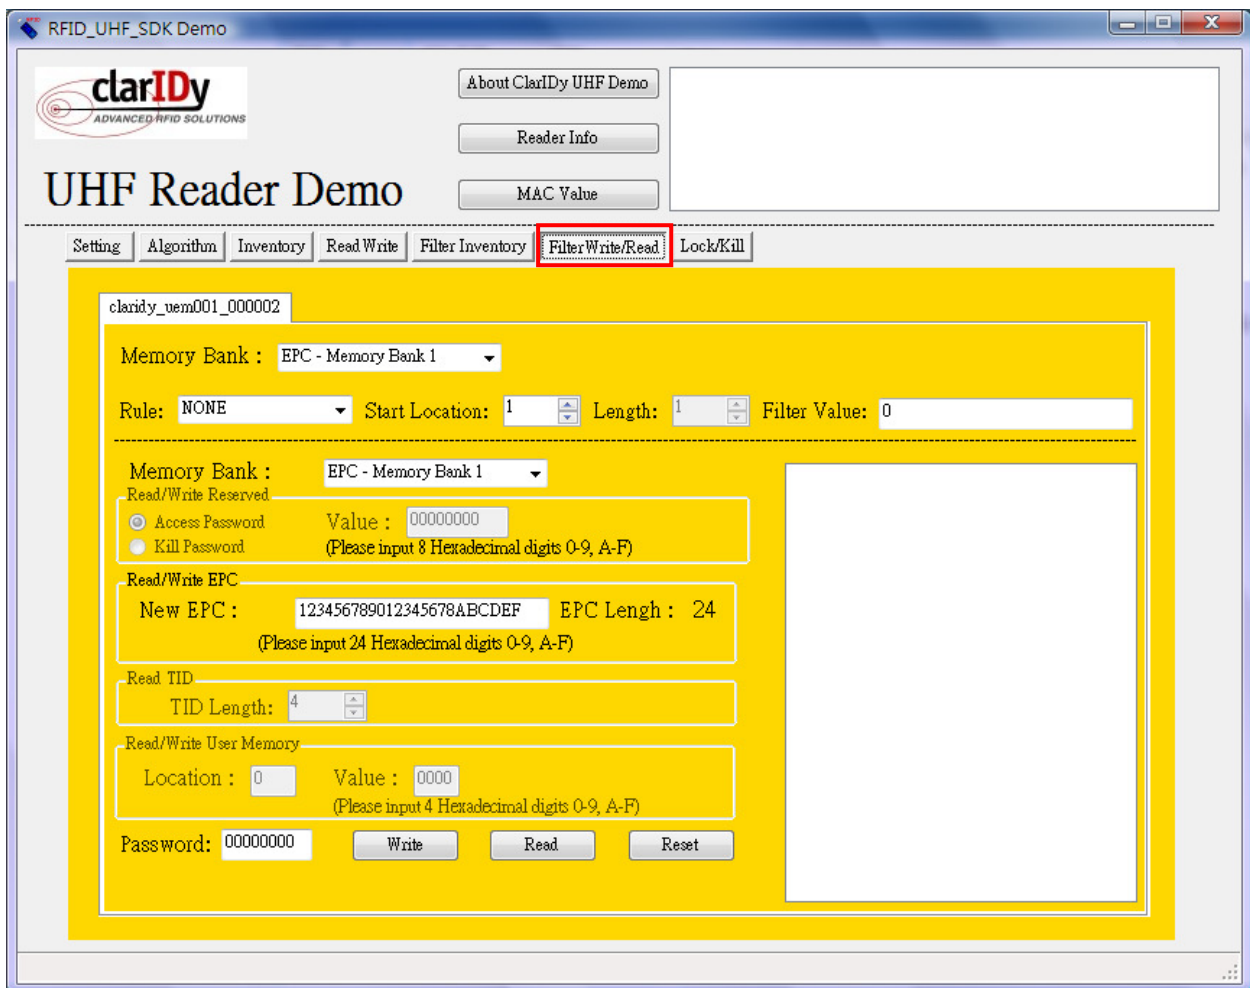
RFID_UHF_SDK Demo

clarIDy
ADVANCED RFID SOLUTIONS

UHF Reader Demo

About ClarIDy UHF Demo
Reader Info
MAC Value

Setting | Algorithm | Inventory | Read Write | Filter Inventory | FilterWrite/Read | Lock/Kill

claridy_uem001_000002

Memory Bank : EPC - Memory Bank 1

Rule: NONE Start Location: 1 Length: 1 Filter Value: 0

Memory Bank : EPC - Memory Bank 1

Read/Write Reserved
Access Password Value : 00000000
Kill Password (Please input 8 Hexadecimal digits 0-9, A-F)

Read/Write EPC
New EPC : 123456789012345678ABCDEF EPC Lengh : 24
(Please input 24 Hexadecimal digits 0-9, A-F)

Read TID
TID Length: 4

Read/Write User Memory
Location : 0 Value : 0000
(Please input 4 Hexadecimal digits 0-9, A-F)

Password: 00000000 Write Read Reset